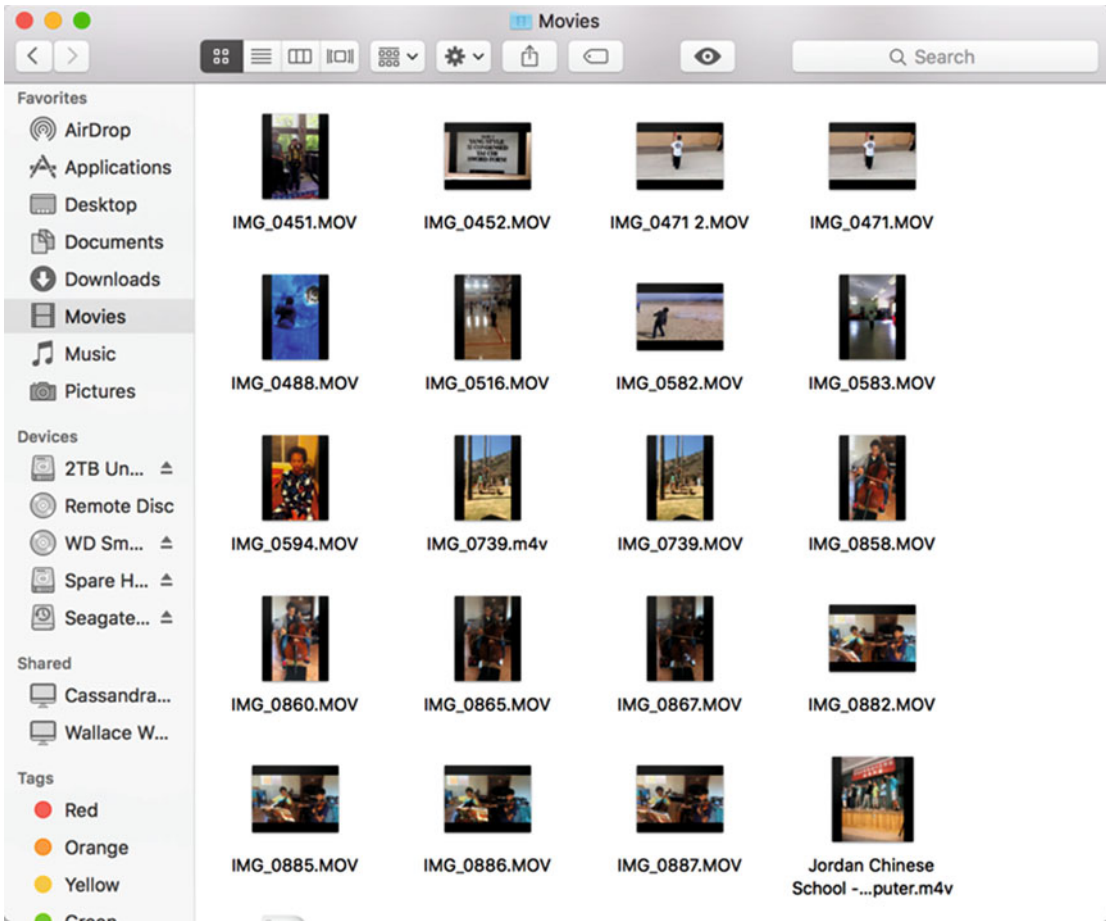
Movies

Search

Favorites
AirDrop
Applications
Desktop
Documents
Downloads
Movies
Music
Pictures

Devices
2TB Un...
Remote Disc
WD Sm...
Spare H...
Seagate...

Shared
Cassandra...
Wallace W...

Tags
Red
Orange
Yellow
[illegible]

IMG_0451.MOV
IMG_0452.MOV
IMG_0471 2.MOV
IMG_0471.MOV
IMG_0488.MOV
IMG_0516.MOV
IMG_0582.MOV
IMG_0583.MOV
IMG_0594.MOV
IMG_0739.m4v
IMG_0739.MOV
IMG_0858.MOV
IMG_0860.MOV
IMG_0865.MOV
IMG_0867.MOV
IMG_0882.MOV
IMG_0885.MOV
IMG_0886.MOV
IMG_0887.MOV
Jordan Chinese School -...puter.m4v